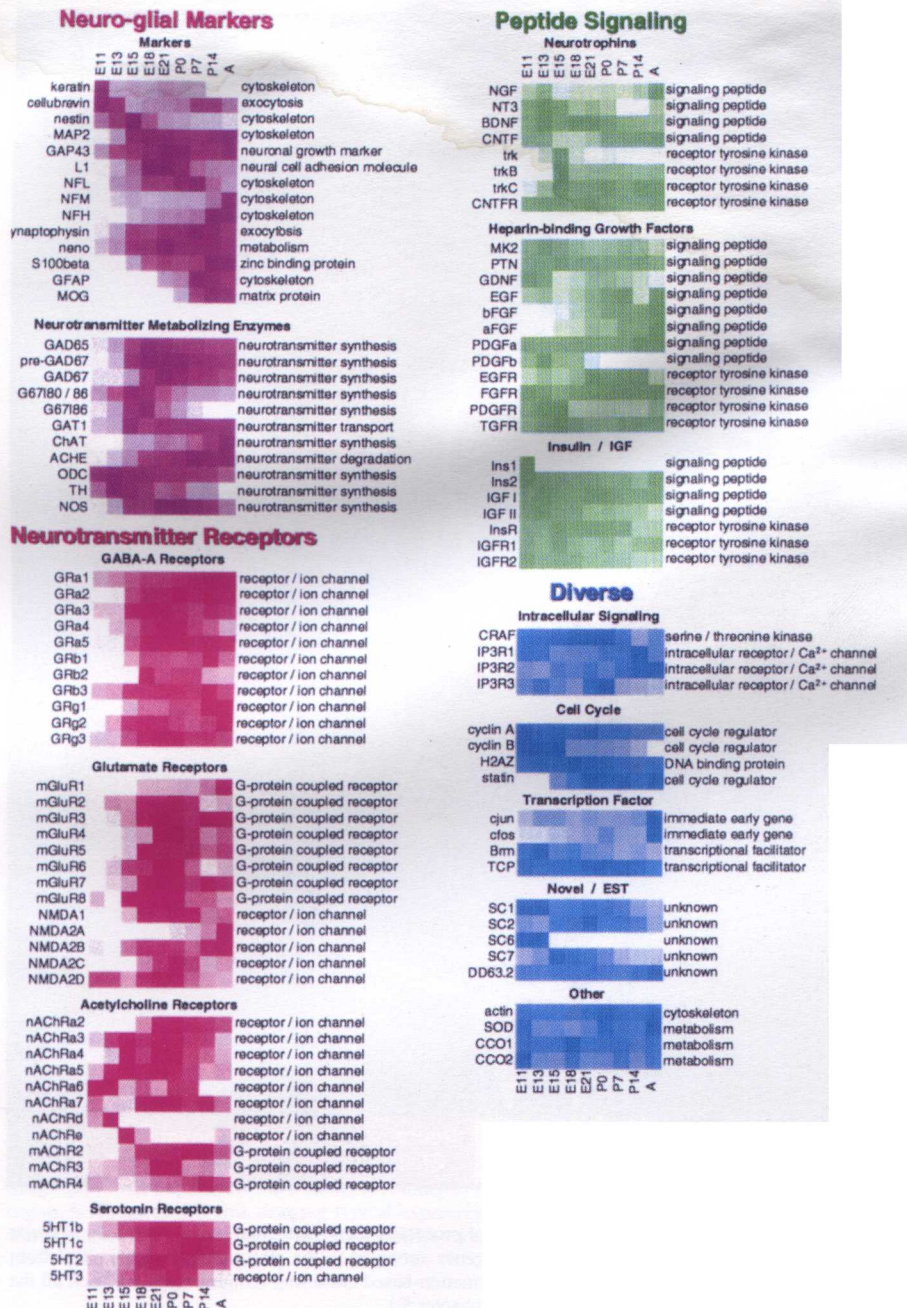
Neuro-glial Markers

Markers

E11 E13 E15 E18 E21 P0 P7 P14 A

keratin cytoskeleton
cellubrevin exocytosis
nestin cytoskeleton
MAP2 cytoskeleton
GAP43 neuronal growth marker
L1 neural cell adhesion molecule
NFL cytoskeleton
NFM cytoskeleton
NFH cytoskeleton
ynaptophysin exocytosis
neno metabolism
S100beta zinc binding protein
GFAP cytoskeleton
MOG matrix protein

Neurotransmitter Metabolizing Enzymes

GAD65 neurotransmitter synthesis
pre-GAD67 neurotransmitter synthesis
GAD67 neurotransmitter synthesis
G67I80 / 86 neurotransmitter synthesis
G67I86 neurotransmitter synthesis
GAT1 neurotransmitter transport
ChAT neurotransmitter synthesis
ACHE neurotransmitter degradation
ODC neurotransmitter synthesis
TH neurotransmitter synthesis
NOS neurotransmitter synthesis

Neurotransmitter Receptors

GABA-A Receptors

GRa1 receptor / ion channel
GRa2 receptor / ion channel
GRa3 receptor / ion channel
GRa4 receptor / ion channel
GRa5 receptor / ion channel
GRb1 receptor / ion channel
GRb2 receptor / ion channel
GRb3 receptor / ion channel
GRg1 receptor / ion channel
GRg2 receptor / ion channel
GRg3 receptor / ion channel

Glutamate Receptors

mGluR1 G-protein coupled receptor
mGluR2 G-protein coupled receptor
mGluR3 G-protein coupled receptor
mGluR4 G-protein coupled receptor
mGluR5 G-protein coupled receptor
mGluR6 G-protein coupled receptor
mGluR7 G-protein coupled receptor
mGluR8 G-protein coupled receptor
NMDA1 receptor / ion channel
NMDA2A receptor / ion channel
NMDA2B receptor / ion channel
NMDA2C receptor / ion channel
NMDA2D receptor / ion channel

Acetylcholine Receptors

nAChRa2 receptor / ion channel
nAChRa3 receptor / ion channel
nAChRa4 receptor / ion channel
nAChRa5 receptor / ion channel
nAChRa6 receptor / ion channel
nAChRa7 receptor / ion channel
nAChRd receptor / ion channel
nAChRe receptor / ion channel
mAChR2 G-protein coupled receptor
mAChR3 G-protein coupled receptor
mAChR4 G-protein coupled receptor

Serotonin Receptors

5HT1b G-protein coupled receptor
5HT1c G-protein coupled receptor
5HT2 G-protein coupled receptor
5HT3 receptor / ion channel

E11 E13 E15 E18 E21 P0 P7 P14 A

Peptide Signaling

Neurotrophins

E11 E13 E15 E18 E21 P0 P7 P14 A

NGF signaling peptide
NT3 signaling peptide
BDNF signaling peptide
CNTF signaling peptide
trk receptor tyrosine kinase
trkB receptor tyrosine kinase
trkC receptor tyrosine kinase
CNTFR receptor tyrosine kinase

Heparin-binding Growth Factors

MK2 signaling peptide
PTN signaling peptide
GDNF signaling peptide
EGF signaling peptide
bFGF signaling peptide
aFGF signaling peptide
PDGFa signaling peptide
PDGFb signaling peptide
EGFR receptor tyrosine kinase
FGFR receptor tyrosine kinase
PDGFR receptor tyrosine kinase
TGFR receptor tyrosine kinase

Insulin / IGF

Ins1 signaling peptide
Ins2 signaling peptide
IGF I signaling peptide
IGF II signaling peptide
InsR receptor tyrosine kinase
IGFR1 receptor tyrosine kinase
IGFR2 receptor tyrosine kinase

Diverse

Intracellular Signaling

CRAF serine / threonine kinase
IP3R1 intracellular receptor / Ca$^{2+}$ channel
IP3R2 intracellular receptor / Ca$^{2+}$ channel
IP3R3 intracellular receptor / Ca$^{2+}$ channel

Cell Cycle

cyclin A cell cycle regulator
cyclin B cell cycle regulator
H2AZ DNA binding protein
statin cell cycle regulator

Transcription Factor

cjun immediate early gene
cfos immediate early gene
Brm transcriptional facilitator
TCP transcriptional facilitator

Novel / EST

SC1 unknown
SC2 unknown
SC6 unknown
SC7 unknown
DD63.2 unknown

Other

actin cytoskeleton
SOD metabolism
CCO1 metabolism
CCO2 metabolism

E11 E13 E15 E18 E21 P0 P7 P14 A